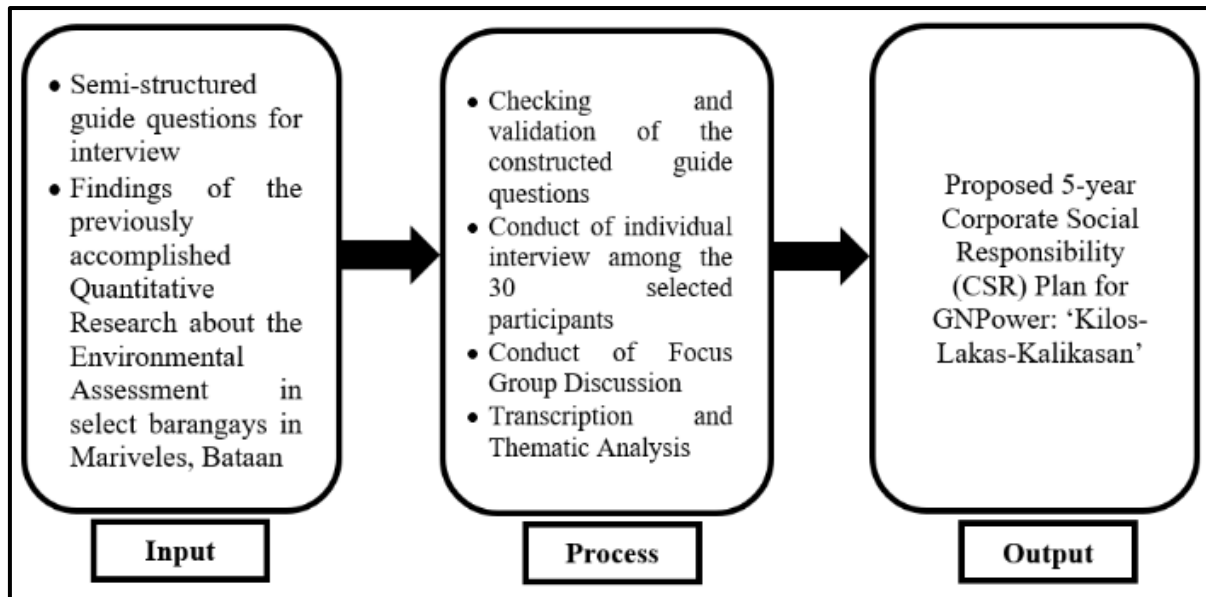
- Semi-structured guide questions for interview
- Findings of the previously accomplished Quantitative Research about the Environmental Assessment in select barangays in Mariveles, Bataan

Input

- Checking and validation of the constructed guide questions
- Conduct of individual interview among the 30 selected participants
- Conduct of Focus Group Discussion
- Transcription and Thematic Analysis

Process

Proposed 5-year Corporate Social Responsibility (CSR) Plan for GNPower: 'Kilos-Lakas-Kalikasan'

Output